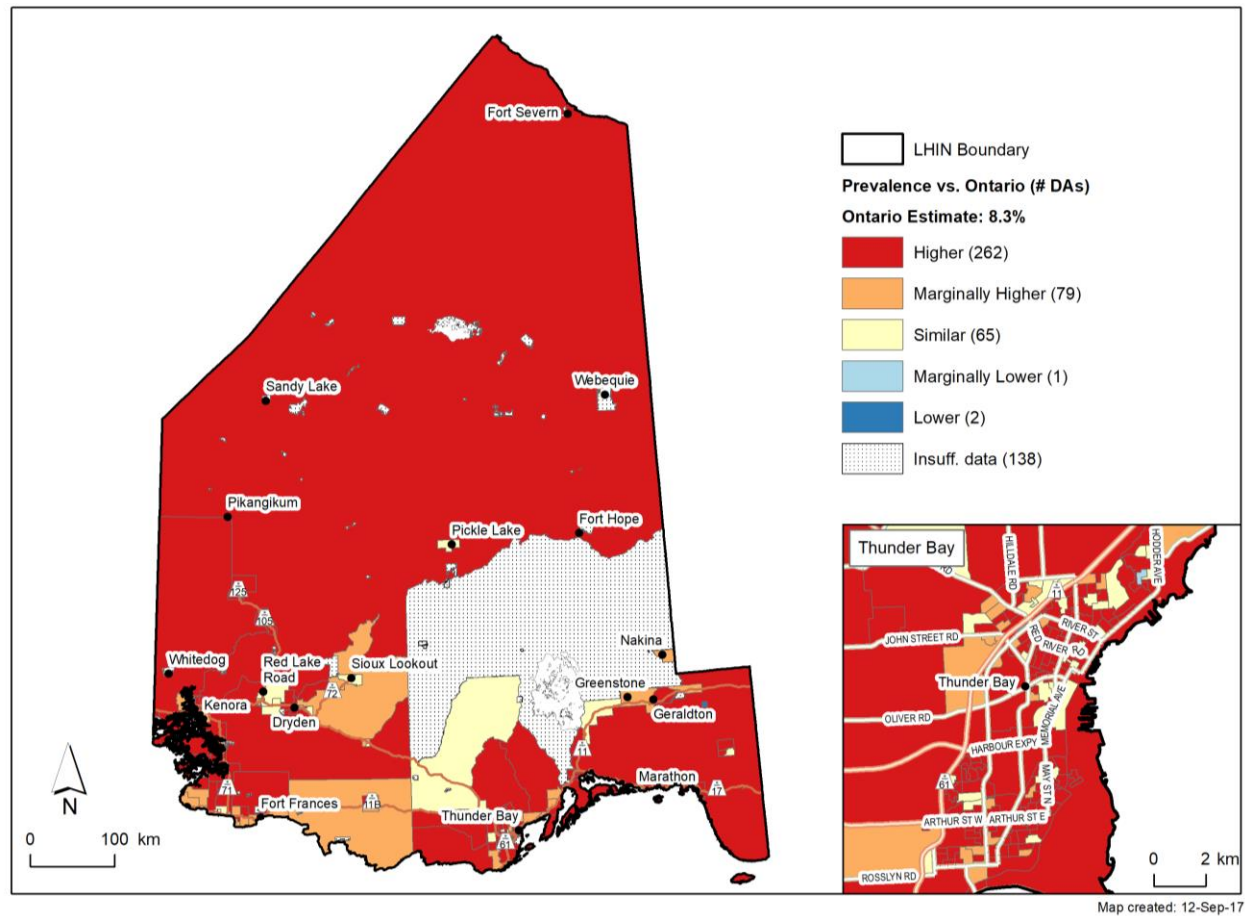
Fort Severn
Sandy Lake
Webequie
Pikangikum
Pickle Lake
Fort Hope
125
105
Nakina
Whitedog
Red Lake Road
Sioux Lookout
72
Greenstone
Geraldton
Kenora
Dryden
11
Marathon
17
71
Fort Frances
11B
Thunder Bay
61
N
0 100 km

LHIN Boundary
Prevalence vs. Ontario (# DAs)
Ontario Estimate: 8.3%
Higher (262)
Marginally Higher (79)
Similar (65)
Marginally Lower (1)
Lower (2)
Insuff. data (138)

Thunder Bay
HILLDALE RD
HODDER AVE
11
RIVER ST
JOHN STREET RD
RED RIVER RD
Thunder Bay
MEMORIAL AVE
OLIVER RD
HARBOUR EXPY
61
MAY ST N
ARTHUR ST W
ARTHUR ST E
ROSSLYN RD
0 2 km

Map created: 12-Sep-17